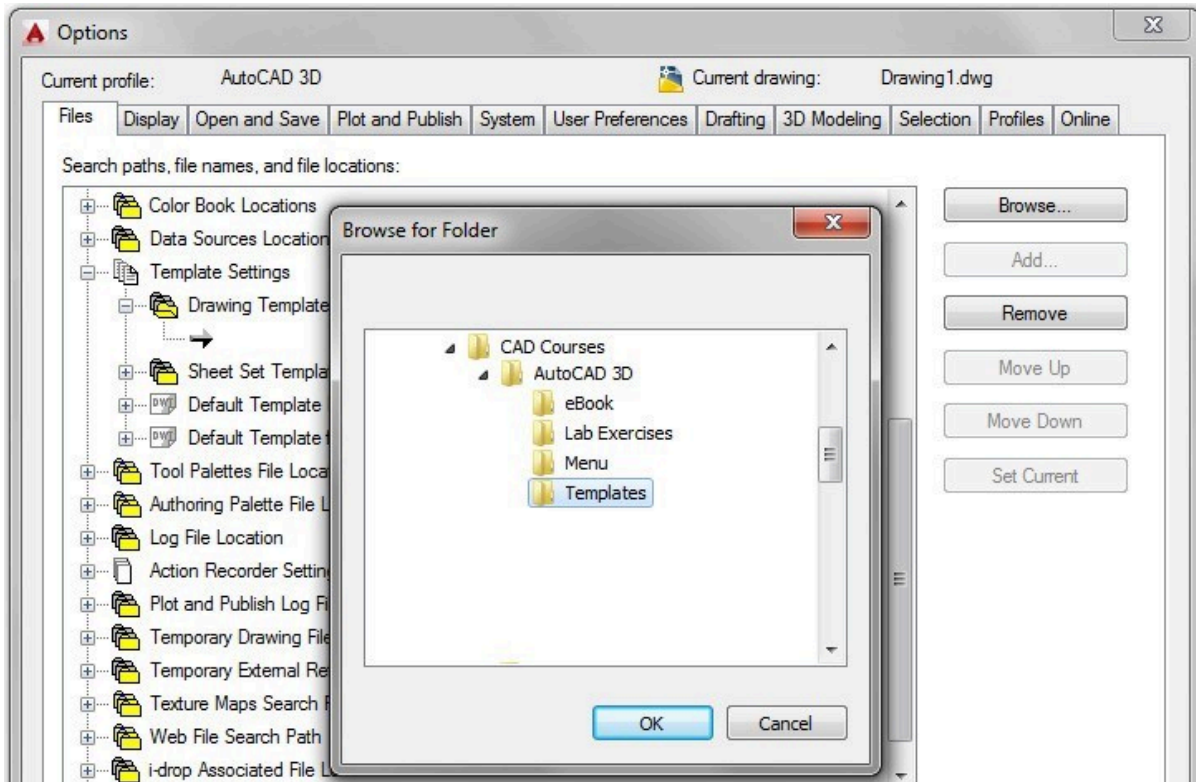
Options

Current profile: AutoCAD 3D

Current drawing: Drawing1.dwg

Files | Display | Open and Save | Plot and Publish | System | User Preferences | Drafting | 3D Modeling | Selection | Profiles | Online

Search paths, file names, and file locations:

Color Book Locations
Data Sources Location
Template Settings
Drawing Template
Sheet Set Templa
Default Template
Default Template f
Tool Palettes File Loca
Authoring Palette File L
Log File Location
Action Recorder Settin
Plot and Publish Log Fi
Temporary Drawing File
Temporary External Re
Texture Maps Search F
Web File Search Path
i-drop Associated File L

Browse...
Add...
Remove
Move Up
Move Down
Set Current

Browse for Folder

CAD Courses
AutoCAD 3D
eBook
Lab Exercises
Menu
Templates

OK
Cancel